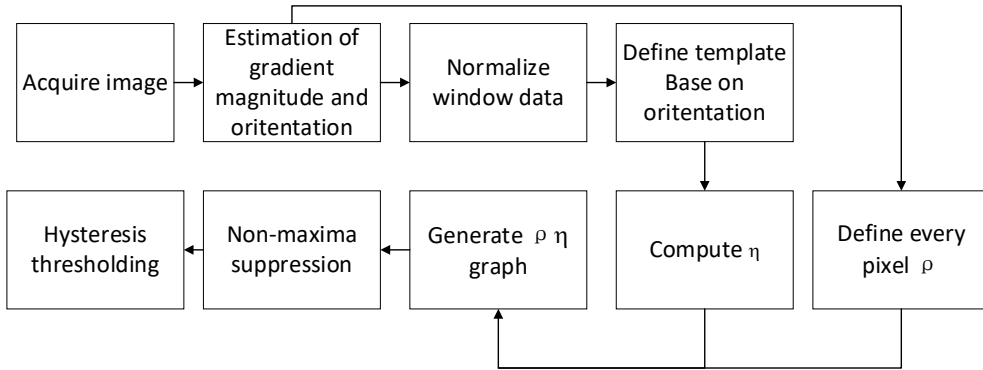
Acquire image

Estimation of gradient magnitude and oritentation

Normalize window data

Define template Base on oritentation

Compute $\eta$

Define every pixel $\rho$

Generate $\rho$ $\eta$ graph

Non-maxima suppression

Hysteresis thresholding